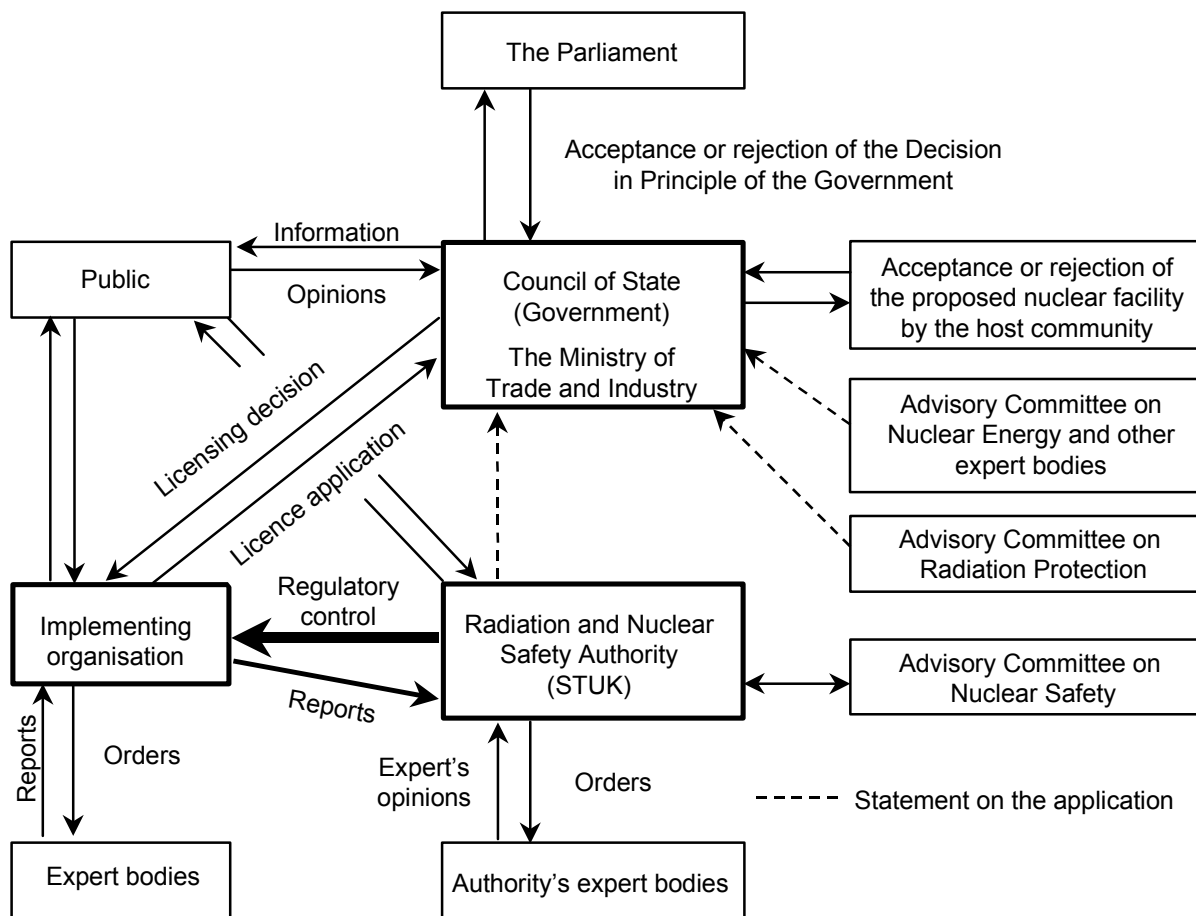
The Parliament

Acceptance or rejection of the Decision in Principle of the Government

Information

Public

Opinions

Council of State (Government)

The Ministry of Trade and Industry

Acceptance or rejection of the proposed nuclear facility by the host community

Licensing decision

Licence application

Advisory Committee on Nuclear Energy and other expert bodies

Advisory Committee on Radiation Protection

Regulatory control

Implementing organisation

Radiation and Nuclear Safety Authority (STUK)

Advisory Committee on Nuclear Safety

Reports

Reports

Orders

Expert's opinions

Orders

Statement on the application

Expert bodies

Authority's expert bodies